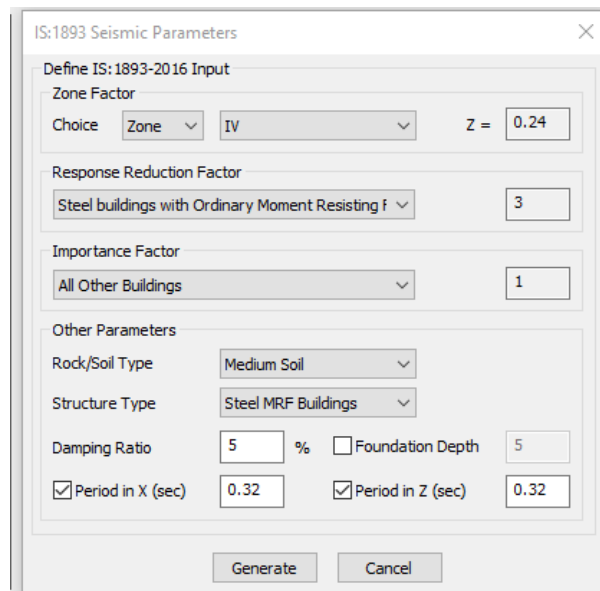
IS:1893 Seismic Parameters

Define IS:1893-2016 Input

Zone Factor

Choice Zone IV Z = 0.24

Response Reduction Factor

Steel buildings with Ordinary Moment Resisting F 3

Importance Factor

All Other Buildings 1

Other Parameters

Rock/Soil Type Medium Soil

Structure Type Steel MRF Buildings

Damping Ratio 5 % Foundation Depth 5

Period in X (sec) 0.32 Period in Z (sec) 0.32

Generate Cancel